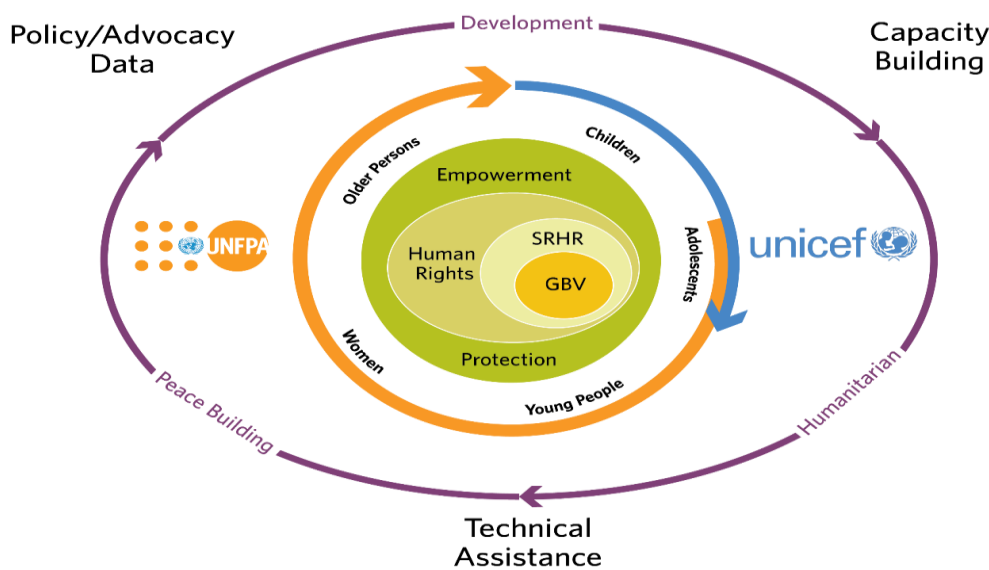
Policy/Advocacy Data

Development

Capacity Building

UNFPA

unicef

Older Persons

Children

Adolescents

Young People

Women

Empowerment

Human Rights

SRHR

GBV

Protection

Peace Building

Humanitarian

Technical Assistance